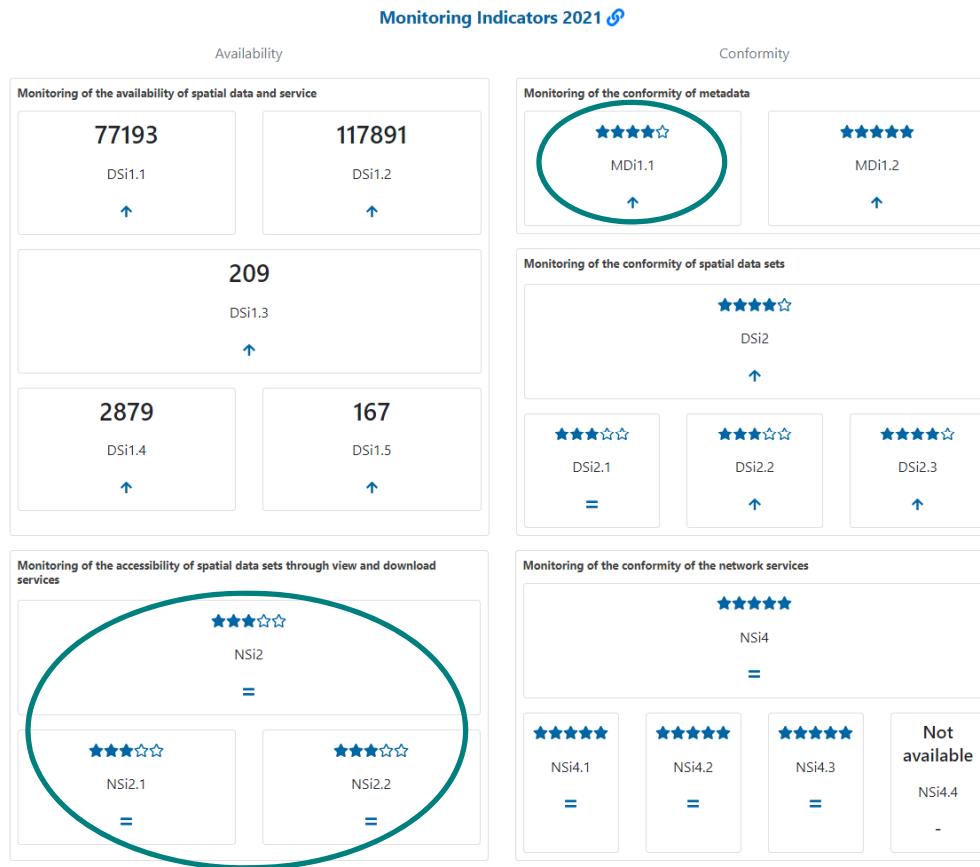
Monitoring Indicators 2021

Availability

Conformity

Monitoring of the availability of spatial data and service

77193
DSi1.1
↑

117891
DSi1.2
↑

209
DSi1.3
↑

2879
DSi1.4
↑

167
DSi1.5
↑

Monitoring of the conformity of metadata

★★★★☆
MDi1.1
↑

★★★★★
MDi1.2
↑

Monitoring of the conformity of spatial data sets

★★★★☆
DSi2
↑

★★★☆☆
DSi2.1
=

★★★☆☆
DSi2.2
↑

★★★★☆
DSi2.3
↑

Monitoring of the accessibility of spatial data sets through view and download services

★★★☆☆
NSi2
=

★★★☆☆
NSi2.1
=

★★★☆☆
NSi2.2
=

Monitoring of the conformity of the network services

★★★★★
NSi4
=

★★★★★
NSi4.1
=

★★★★★
NSi4.2
=

★★★★★
NSi4.3
=

Not available
NSi4.4
-